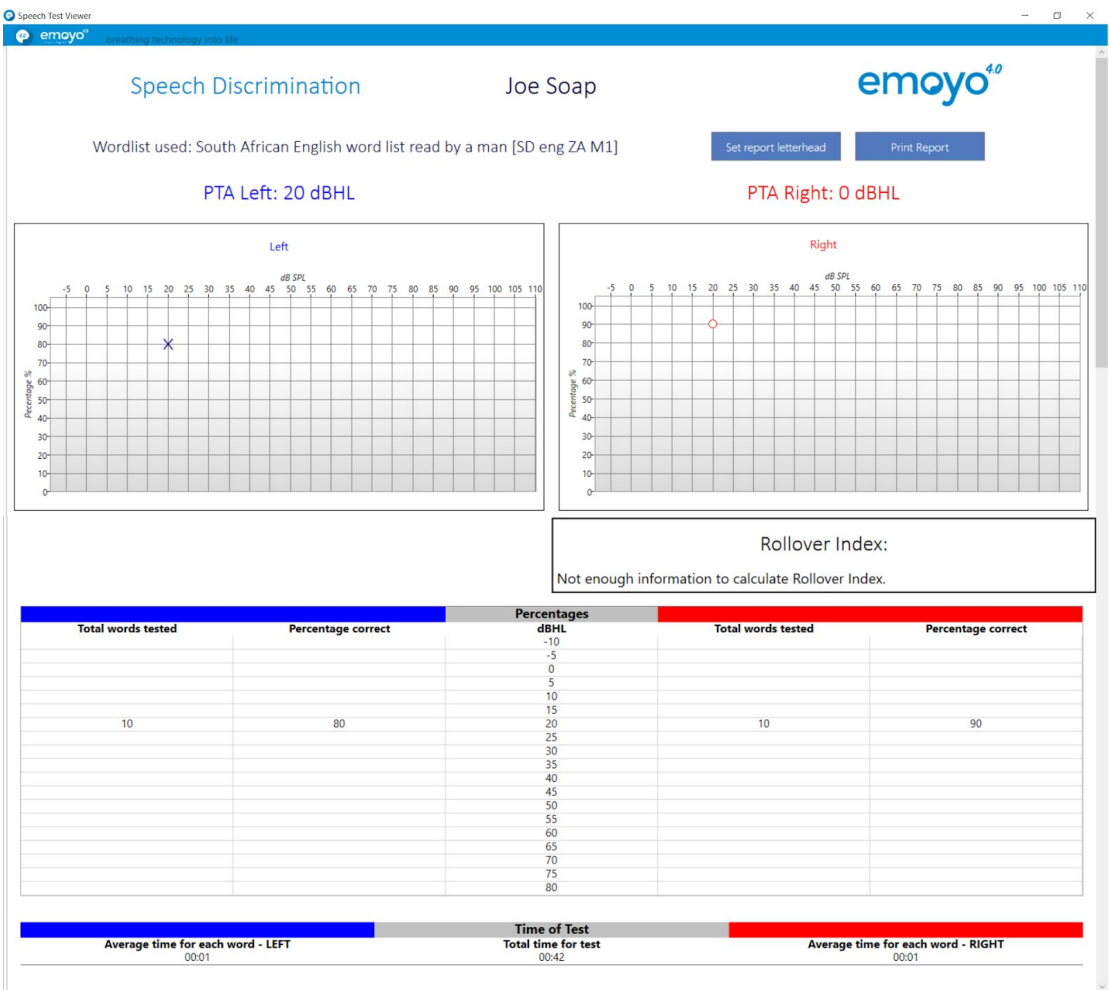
Speech Test Viewer

emoyo 4.0 breathing technology into life

Speech Discrimination

Joe Soap

emoyo 4.0

Wordlist used: South African English word list read by a man [SD eng ZA M1]

Set report letterhead

Print Report

PTA Left: 20 dBHL

PTA Right: 0 dBHL

Left

dB SPL

-5 0 5 10 15 20 25 30 35 40 45 50 55 60 65 70 75 80 85 90 95 100 105 110

Percentage %

100 90 80 70 60 50 40 30 20 10 0

Right

dB SPL

-5 0 5 10 15 20 25 30 35 40 45 50 55 60 65 70 75 80 85 90 95 100 105 110

Percentage %

100 90 80 70 60 50 40 30 20 10 0

Rollover Index:

Not enough information to calculate Rollover Index.

Percentages

| Total words tested | Percentage correct | dBHL | Total words tested | Percentage correct |
|---|---|---|---|---|
| | | -10 | | |
| | | -5 | | |
| | | 0 | | |
| | | 5 | | |
| | | 10 | | |
| | | 15 | | |
| 10 | 80 | 20 | 10 | 90 |
| | | 25 | | |
| | | 30 | | |
| | | 35 | | |
| | | 40 | | |
| | | 45 | | |
| | | 50 | | |
| | | 55 | | |
| | | 60 | | |
| | | 65 | | |
| | | 70 | | |
| | | 75 | | |
| | | 80 | | |

Time of Test

| Average time for each word - LEFT | Total time for test | Average time for each word - RIGHT |
|---|---|---|
| 00:01 | 00:42 | 00:01 |